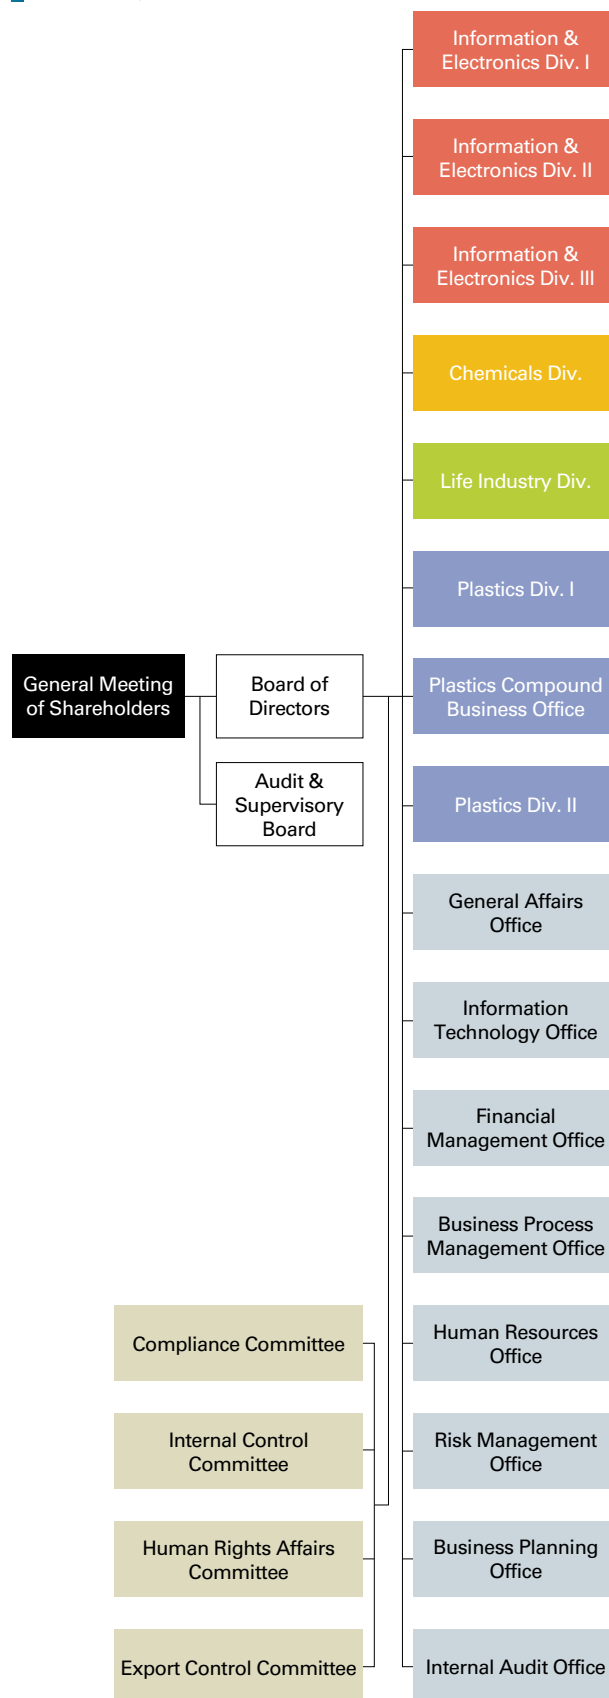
General Meeting of Shareholders

Board of Directors

Audit & Supervisory Board

Information & Electronics Div. I

Information & Electronics Div. II

Information & Electronics Div. III

Chemicals Div.

Life Industry Div.

Plastics Div. I

Plastics Compound Business Office

Plastics Div. II

General Affairs Office

Information Technology Office

Financial Management Office

Business Process Management Office

Human Resources Office

Risk Management Office

Business Planning Office

Internal Audit Office

Compliance Committee

Internal Control Committee

Human Rights Affairs Committee

Export Control Committee